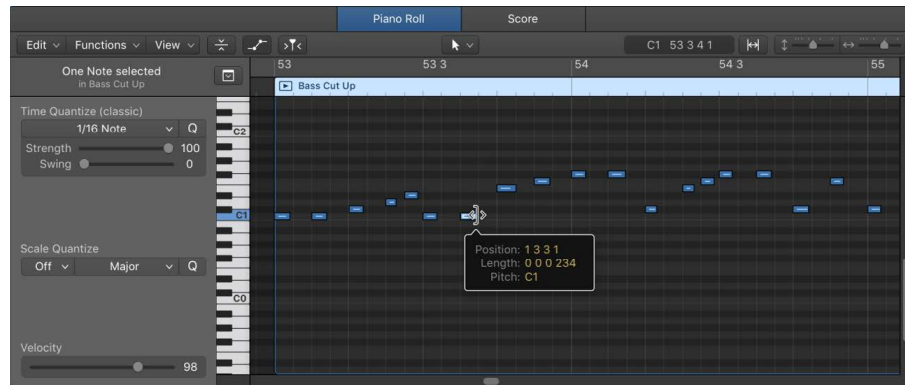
Piano Roll
Score
Edit
Functions
View
C1 53 3 4 1
One Note selected
in Bass Cut Up
Time Quantize (classic)
1/16 Note
Q
Strength
100
Swing
0
Scale Quantize
Off
Major
Q
Velocity
98
53
53 3
54
54 3
55
Bass Cut Up
C2
C1
C0
Position: 1 3 3 1
Length: 0 0 0 234
Pitch: C1